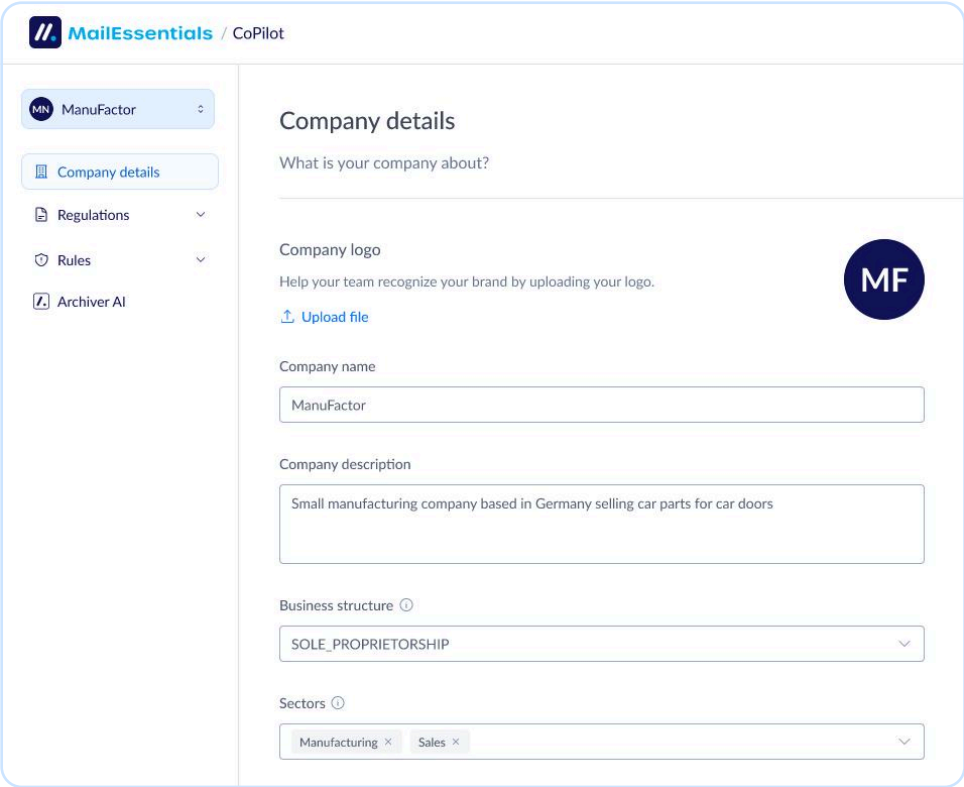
MailEssentials / CoPilot

MN ManuFactor

Company details

Regulations

Rules

Archiver AI

Company details

What is your company about?

Company logo

Help your team recognize your brand by uploading your logo.

MF

Upload file

Company name

ManuFactor

Company description

Small manufacturing company based in Germany selling car parts for car doors

Business structure

SOLE_PROPRIETORSHIP

Sectors

Manufacturing ×   Sales ×